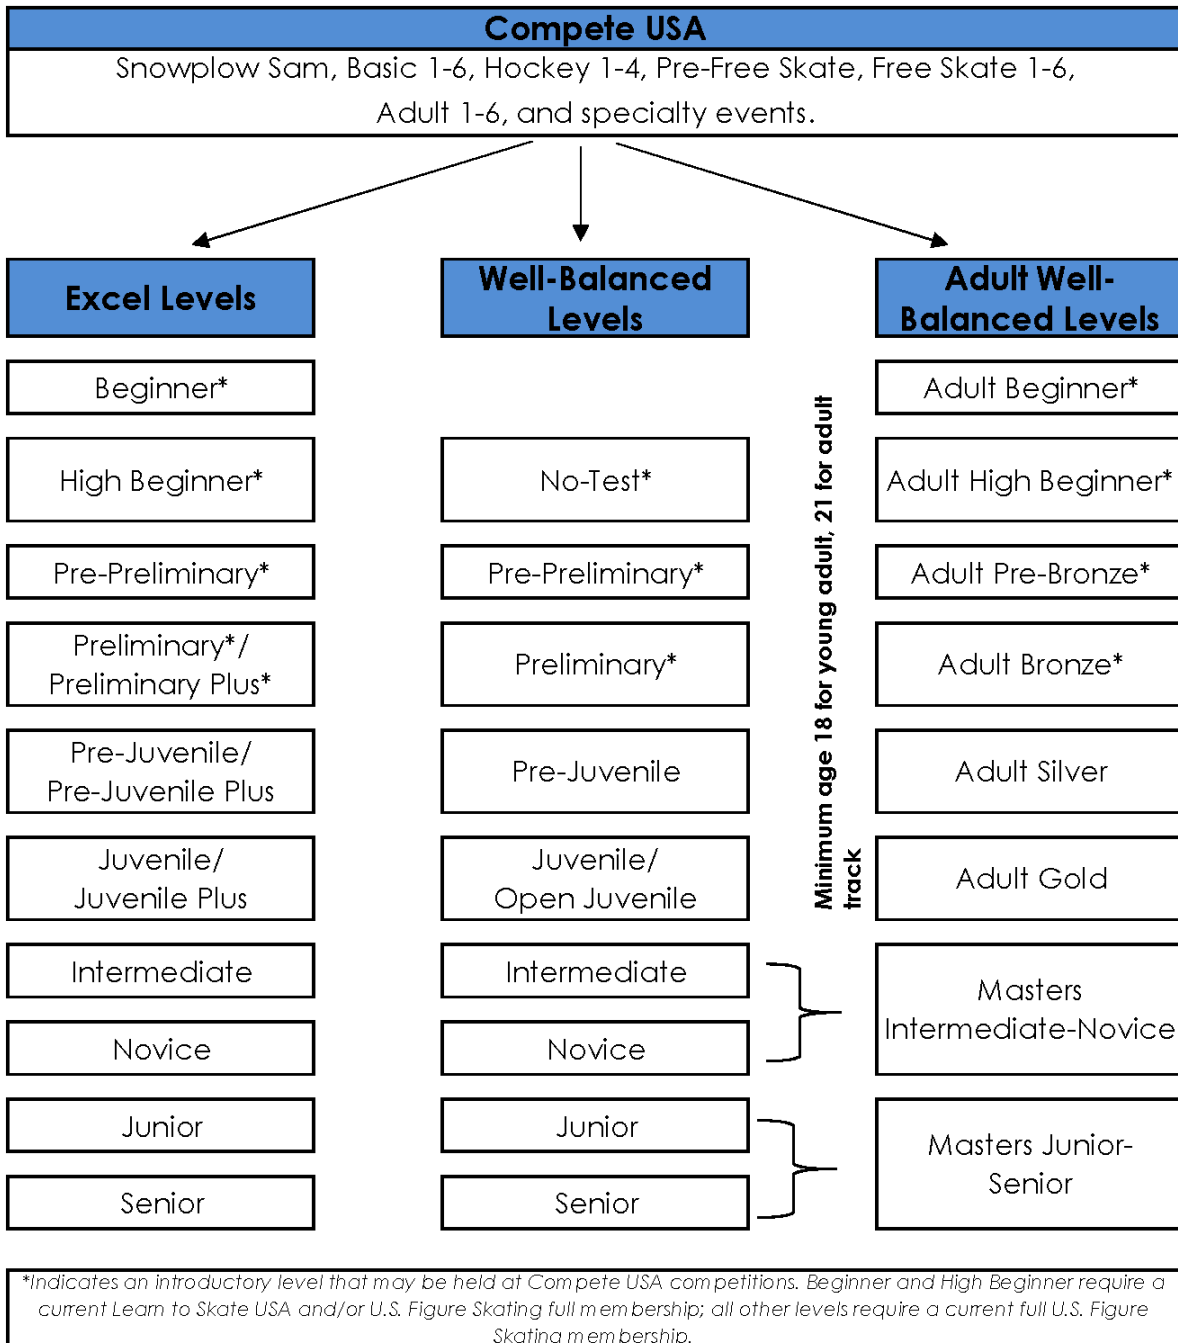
Compete USA

Snowplow Sam, Basic 1-6, Hockey 1-4, Pre-Free Skate, Free Skate 1-6, Adult 1-6, and specialty events.

Excel Levels

Beginner*

High Beginner*

Pre-Preliminary*

Preliminary*/ Preliminary Plus*

Pre-Juvenile/ Pre-Juvenile Plus

Juvenile/ Juvenile Plus

Intermediate

Novice

Junior

Senior

Well-Balanced Levels

No-Test*

Pre-Preliminary*

Preliminary*

Pre-Juvenile

Juvenile/ Open Juvenile

Intermediate

Novice

Junior

Senior

Minimum age 18 for young adult, 21 for adult track

Adult Well-Balanced Levels

Adult Beginner*

Adult High Beginner*

Adult Pre-Bronze*

Adult Bronze*

Adult Silver

Adult Gold

Masters Intermediate-Novice

Masters Junior-Senior

*Indicates an introductory level that may be held at Compete USA competitions. Beginner and High Beginner require a current Learn to Skate USA and/or U.S. Figure Skating full membership; all other levels require a current full U.S. Figure Skating membership.